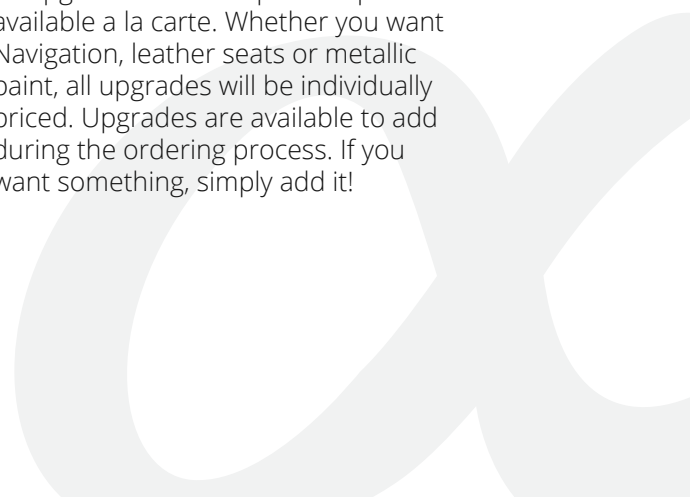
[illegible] available a la carte. Whether you want Navigation, leather seats or metallic paint, all upgrades will be individually priced. Upgrades are available to add during the ordering process. If you want something, simply add it!